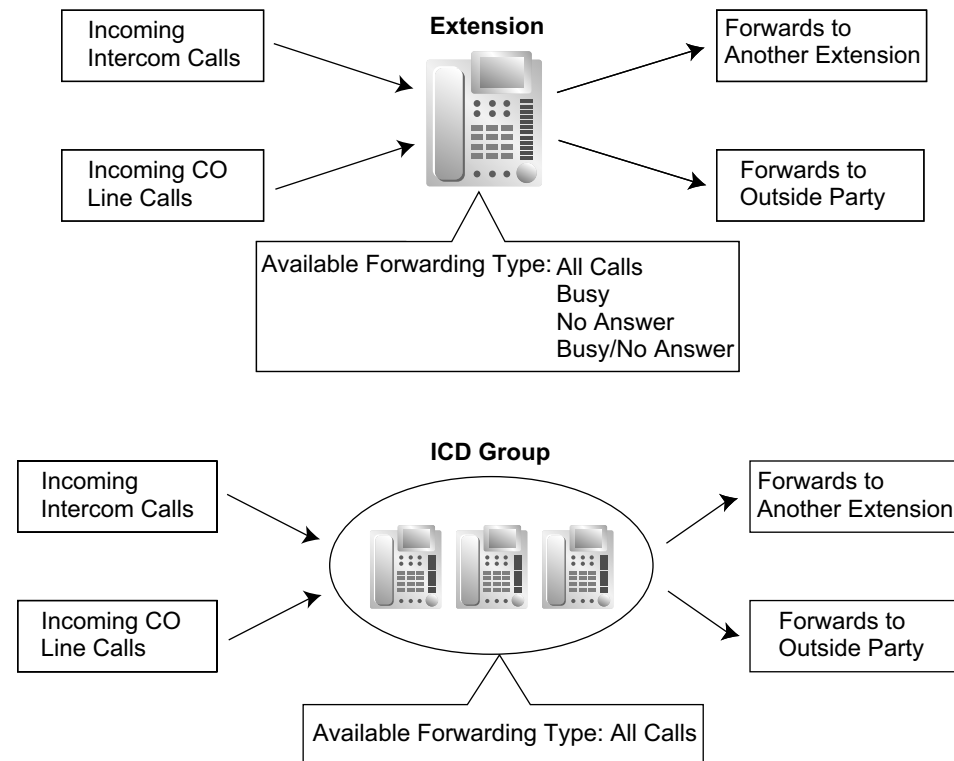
Extension

Incoming Intercom Calls

Incoming CO Line Calls

Forwards to Another Extension

Forwards to Outside Party

Available Forwarding Type: All Calls
Busy
No Answer
Busy/No Answer

ICD Group

Incoming Intercom Calls

Incoming CO Line Calls

Forwards to Another Extension

Forwards to Outside Party

Available Forwarding Type: All Calls